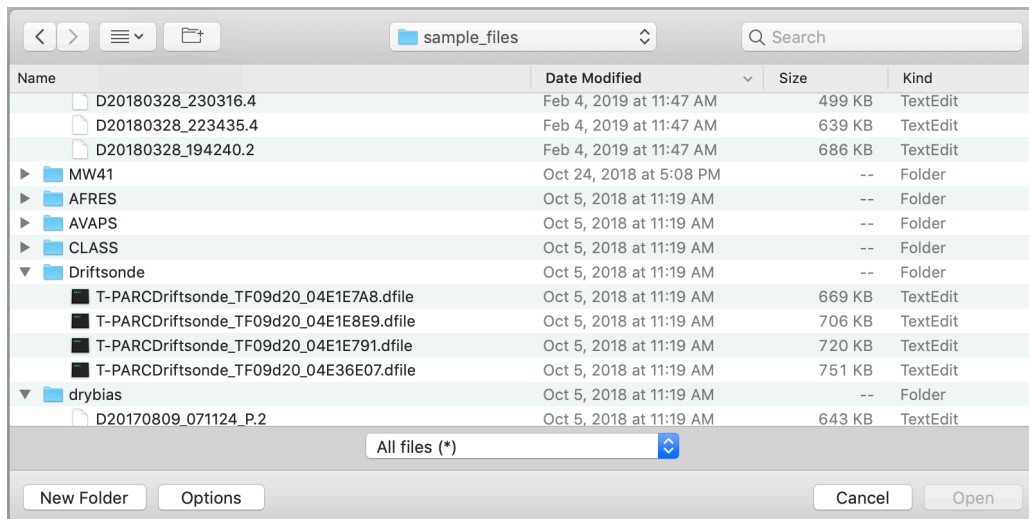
sample_files

Search

| Name | Date Modified | Size | Kind |
|---|---|---|---|
| D20180328_230316.4 | Feb 4, 2019 at 11:47 AM | 499 KB | TextEdit |
| D20180328_223435.4 | Feb 4, 2019 at 11:47 AM | 639 KB | TextEdit |
| D20180328_194240.2 | Feb 4, 2019 at 11:47 AM | 686 KB | TextEdit |
| MW41 | Oct 24, 2018 at 5:08 PM | -- | Folder |
| AFRES | Oct 5, 2018 at 11:19 AM | -- | Folder |
| AVAPS | Oct 5, 2018 at 11:19 AM | -- | Folder |
| CLASS | Oct 5, 2018 at 11:19 AM | -- | Folder |
| Driftsonde | Oct 5, 2018 at 11:19 AM | -- | Folder |
| T-PARCDriftsonde_TF09d20_04E1E7A8.dfile | Oct 5, 2018 at 11:19 AM | 669 KB | TextEdit |
| T-PARCDriftsonde_TF09d20_04E1E8E9.dfile | Oct 5, 2018 at 11:19 AM | 706 KB | TextEdit |
| T-PARCDriftsonde_TF09d20_04E1E791.dfile | Oct 5, 2018 at 11:19 AM | 720 KB | TextEdit |
| T-PARCDriftsonde_TF09d20_04E36E07.dfile | Oct 5, 2018 at 11:19 AM | 751 KB | TextEdit |
| drybias | Oct 5, 2018 at 11:19 AM | -- | Folder |
| D20170809_071124_P.2 | Oct 5, 2018 at 11:19 AM | 643 KB | TextEdit |

All files (*)

New Folder Options Cancel Open